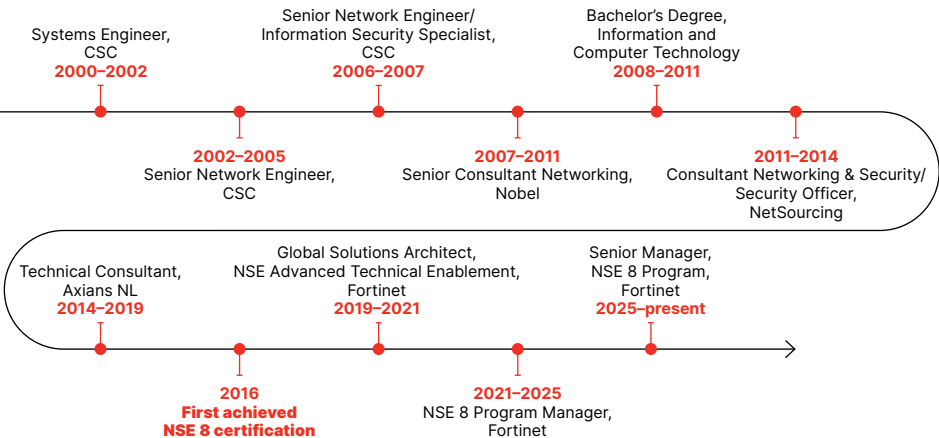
Systems Engineer, CSC
2000–2002

Senior Network Engineer/ Information Security Specialist, CSC
2006–2007

Bachelor’s Degree, Information and Computer Technology
2008–2011

2002–2005
Senior Network Engineer, CSC

2007–2011
Senior Consultant Networking, Nobel

2011–2014
Consultant Networking & Security/ Security Officer, NetSourcing

Technical Consultant, Axians NL
2014–2019

Global Solutions Architect, NSE Advanced Technical Enablement, Fortinet
2019–2021

Senior Manager, NSE 8 Program, Fortinet
2025–present

2016
First achieved NSE 8 certification

2021–2025
NSE 8 Program Manager, Fortinet